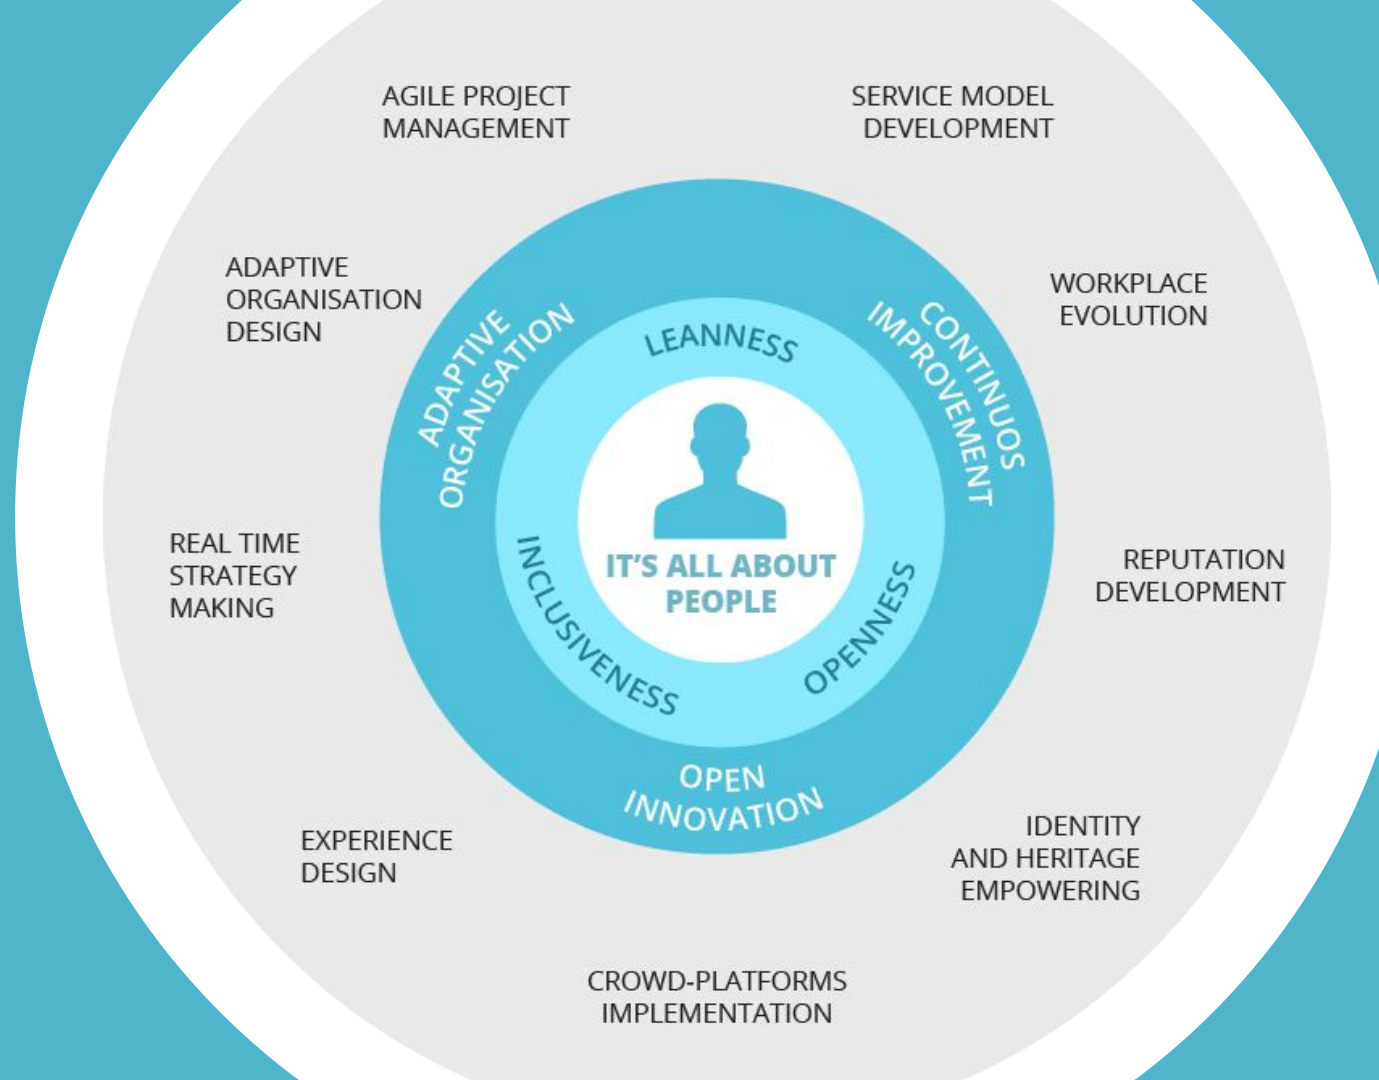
AGILE PROJECT MANAGEMENT

SERVICE MODEL DEVELOPMENT

ADAPTIVE ORGANISATION DESIGN

WORKPLACE EVOLUTION

ADAPTIVE ORGANISATION

LEANNESS

CONTINUOS IMPROVEMENT

IT'S ALL ABOUT PEOPLE

REAL TIME STRATEGY MAKING

INCLUSIVENESS

OPENNESS

REPUTATION DEVELOPMENT

OPEN INNOVATION

EXPERIENCE DESIGN

IDENTITY AND HERITAGE EMPOWERING

CROWD-PLATFORMS IMPLEMENTATION